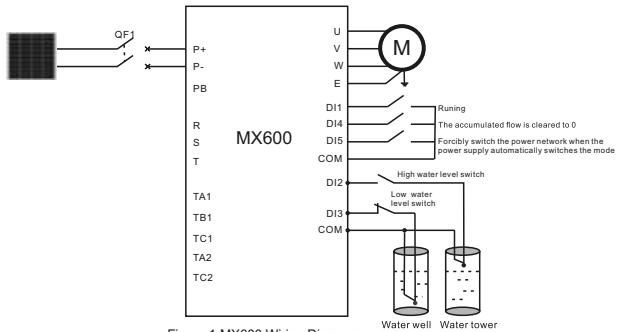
QF1

P+
P-
PB

R
S
T

TA1
TB1
TC1
TA2
TC2

MX600

U
V
W
E

M

DI1
DI4
DI5
COM

Runing
The accumulated flow is cleared to 0
Forcibly switch the power network when the power supply automatically switches the mode

DI2
DI3
COM

High water level switch
Low water level switch

Water well
Water tower

Figure 1 MX600 Wiring Diagram